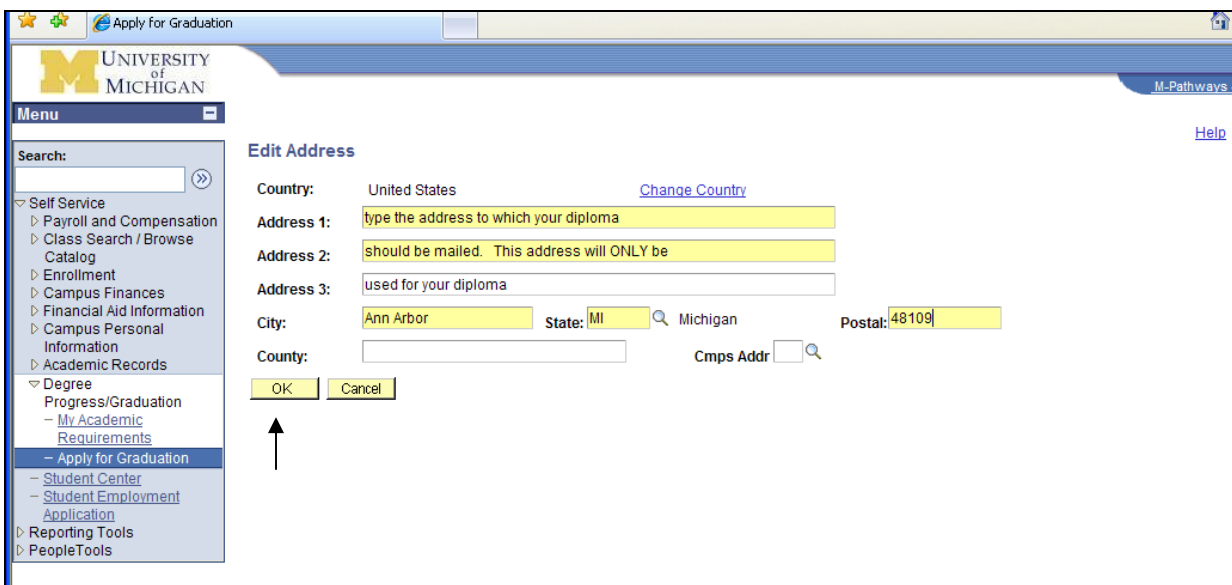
Apply for Graduation

UNIVERSITY of MICHIGAN

M-Pathways

Menu

Help

Search:

Self Service
Payroll and Compensation
Class Search / Browse Catalog
Enrollment
Campus Finances
Financial Aid Information
Campus Personal Information
Academic Records
Degree Progress/Graduation
– My Academic Requirements
– Apply for Graduation
– Student Center
– Student Employment Application
Reporting Tools
PeopleTools

Edit Address

Country: United States Change Country

Address 1: type the address to which your diploma

Address 2: should be mailed. This address will ONLY be

Address 3: used for your diploma

City: Ann Arbor State: MI Michigan Postal: 48109

County: Cmps Addr

OK Cancel